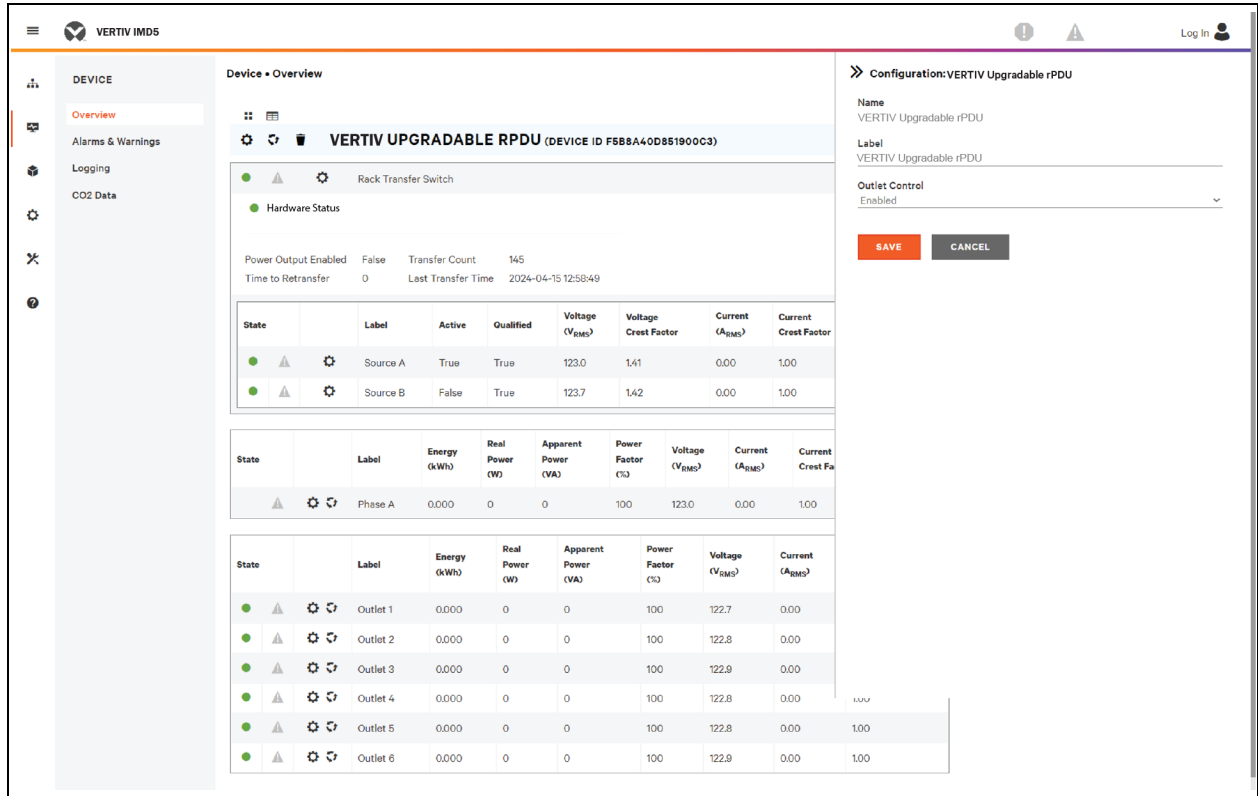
VERTIV IMD5

Log In

DEVICE

Overview

Alarms & Warnings

Logging

CO2 Data

Device • Overview

VERTIV UPGRADABLE RPDU (DEVICE ID F5B8A40D851900C3)

Rack Transfer Switch

Hardware Status

Power Output Enabled False Transfer Count 145

Time to Retransfer 0 Last Transfer Time 2024-04-15 12:58:49

| State | | | Label | Active | Qualified | Voltage ($V_{RMS}$) | Voltage Crest Factor | Current ($A_{RMS}$) | Current Crest Factor |
|---|---|---|---|---|---|---|---|---|---|
| | | | Source A | True | True | 123.0 | 1.41 | 0.00 | 1.00 |
| | | | Source B | False | True | 123.7 | 1.42 | 0.00 | 1.00 |

| State | | | Label | Energy (kWh) | Real Power (W) | Apparent Power (VA) | Power Factor (%) | Voltage ($V_{RMS}$) | Current ($A_{RMS}$) | Current Crest Fa |
|---|---|---|---|---|---|---|---|---|---|---|
| | | | Phase A | 0.000 | 0 | 0 | 100 | 123.0 | 0.00 | 1.00 |

| State | | | Label | Energy (kWh) | Real Power (W) | Apparent Power (VA) | Power Factor (%) | Voltage ($V_{RMS}$) | Current ($A_{RMS}$) | |
|---|---|---|---|---|---|---|---|---|---|---|
| | | | Outlet 1 | 0.000 | 0 | 0 | 100 | 122.7 | 0.00 | |
| | | | Outlet 2 | 0.000 | 0 | 0 | 100 | 122.8 | 0.00 | |
| | | | Outlet 3 | 0.000 | 0 | 0 | 100 | 122.9 | 0.00 | |
| | | | Outlet 4 | 0.000 | 0 | 0 | 100 | 122.8 | 0.00 | 1.00 |
| | | | Outlet 5 | 0.000 | 0 | 0 | 100 | 122.8 | 0.00 | 1.00 |
| | | | Outlet 6 | 0.000 | 0 | 0 | 100 | 122.9 | 0.00 | 1.00 |

Configuration: VERTIV Upgradable rPDU

Name
VERTIV Upgradable rPDU

Label
VERTIV Upgradable rPDU

Outlet Control
Enabled

SAVE

CANCEL